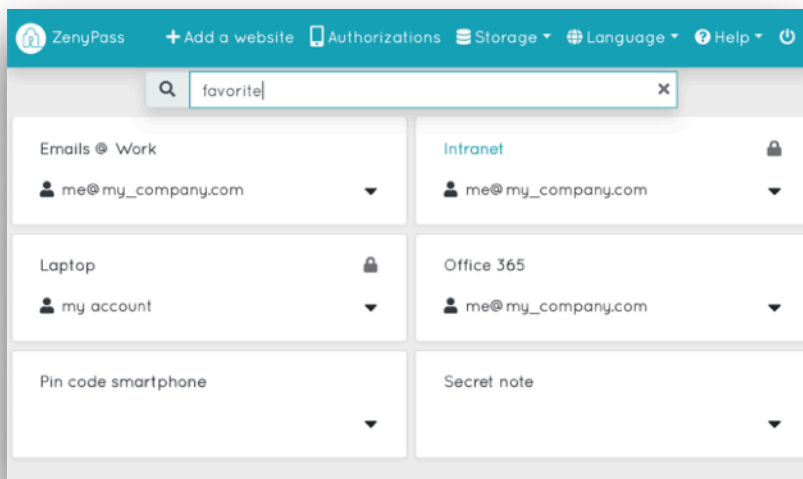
ZenyPass + Add a website Authorizations Storage Language Help

favorite

Emails @ Work
me@my_company.com

Intranet
me@my_company.com

Laptop
my account

Office 365
me@my_company.com

Pin code smartphone

Secret note